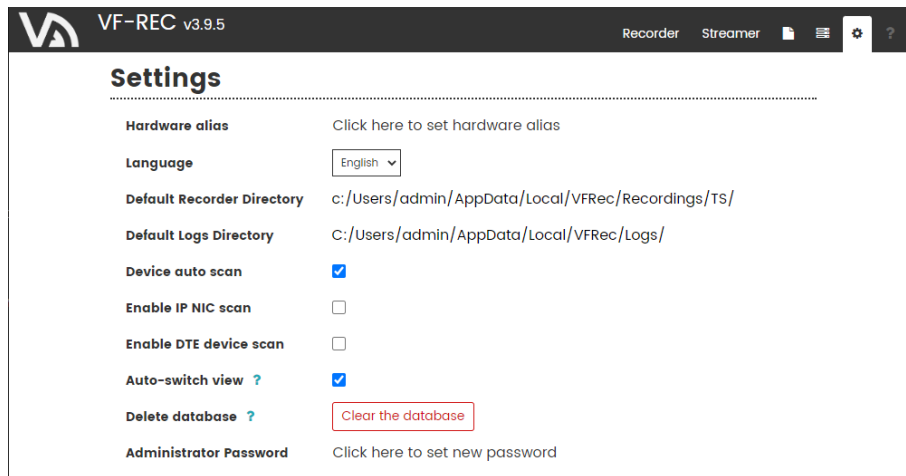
VF-REC v3.9.5

Recorder Streamer ?

Settings

| | |
|---|---|
| Hardware alias | Click here to set hardware alias |
| Language | English |
| Default Recorder Directory | c:/Users/admin/AppData/Local/VFRec/Recordings/TS/ |
| Default Logs Directory | C:/Users/admin/AppData/Local/VFRec/Logs/ |
| Device auto scan | |
| Enable IP NIC scan | |
| Enable DTE device scan | |
| Auto-switch view ? | |
| Delete database ? | Clear the database |
| Administrator Password | Click here to set new password |